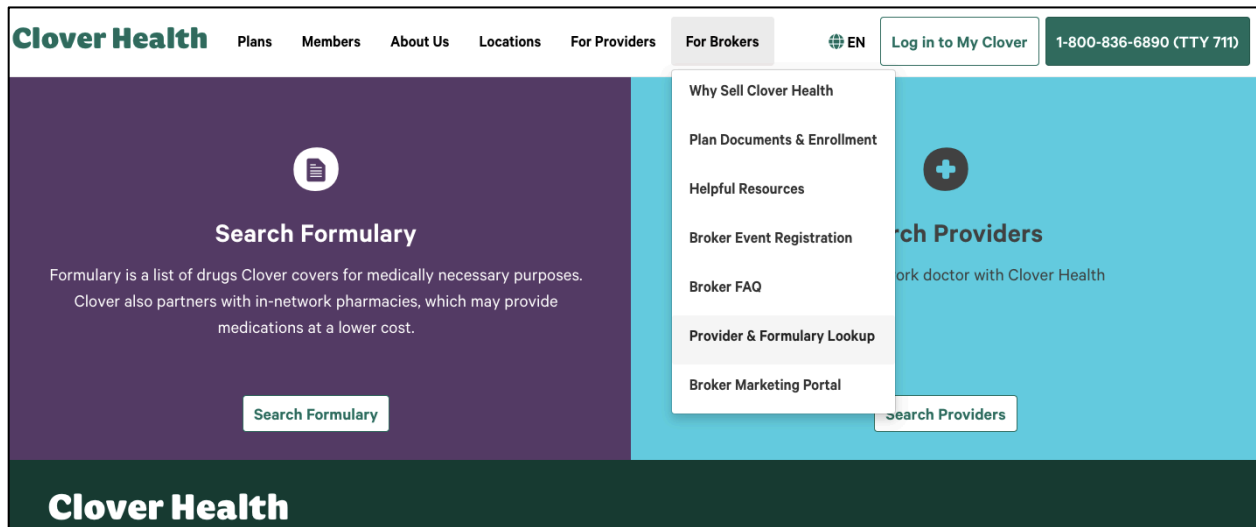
Clover Health Plans Members About Us Locations For Providers For Brokers EN Log in to My Clover 1-800-836-6890 (TTY 711)

Why Sell Clover Health
Plan Documents & Enrollment
Helpful Resources
Broker Event Registration
Broker FAQ
Provider & Formulary Lookup
Broker Marketing Portal

Search Formulary

Formulary is a list of drugs Clover covers for medically necessary purposes. Clover also partners with in-network pharmacies, which may provide medications at a lower cost.

Search Formulary

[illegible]rch Providers

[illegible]ork doctor with Clover Health

Search Providers

Clover Health